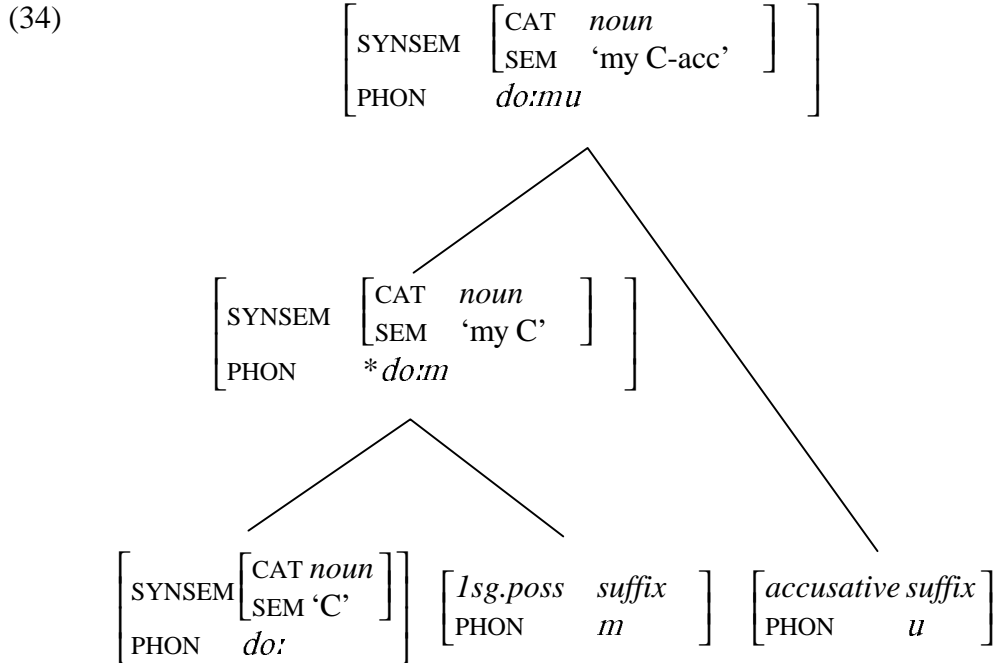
(34)

SYNSEM [CAT *noun*, SEM 'my C-acc']
PHON *doːmu*

SYNSEM [CAT *noun*, SEM 'my C']
PHON *\*doːm*

SYNSEM [CAT *noun*, SEM 'C']
PHON *doː*

*1sg.poss suffix*
PHON *m*

*accusative suffix*
PHON *u*